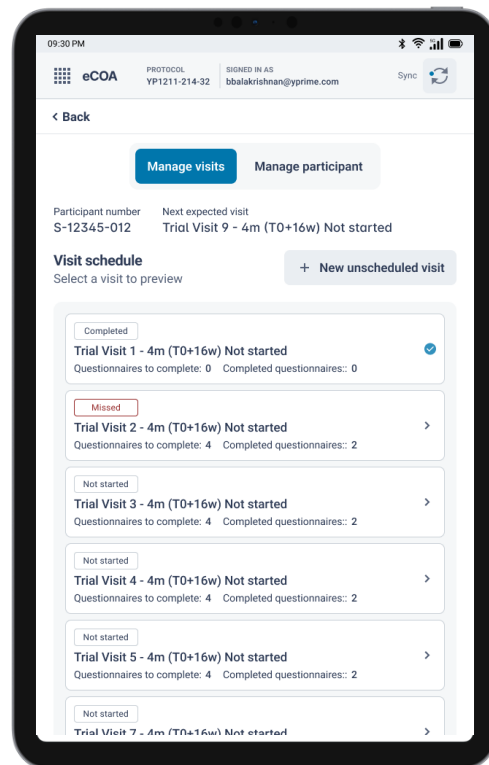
09:30 PM

eCOA PROTOCOL YP1211-214-32 SIGNED IN AS bbalakrishnan@yprime.com Sync

< Back

Manage visits Manage participant

Participant number S-12345-012 Next expected visit Trial Visit 9 - 4m (T0+16w) Not started

Visit schedule
Select a visit to preview

+ New unscheduled visit

Completed
Trial Visit 1 - 4m (T0+16w) Not started
Questionnaires to complete: 0 Completed questionnaires:: 0

Missed
Trial Visit 2 - 4m (T0+16w) Not started
Questionnaires to complete: 4 Completed questionnaires:: 2

Not started
Trial Visit 3 - 4m (T0+16w) Not started
Questionnaires to complete: 4 Completed questionnaires:: 2

Not started
Trial Visit 4 - 4m (T0+16w) Not started
Questionnaires to complete: 4 Completed questionnaires:: 2

Not started
Trial Visit 5 - 4m (T0+16w) Not started
Questionnaires to complete: 4 Completed questionnaires:: 2

Not started
Trial Visit 7 - 4m (T0+16w) Not started